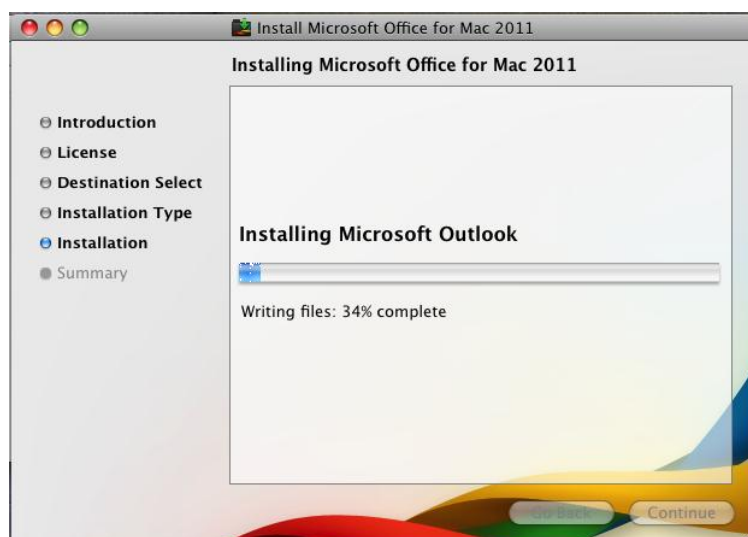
Install Microsoft Office for Mac 2011

Installing Microsoft Office for Mac 2011

Introduction
License
Destination Select
Installation Type
Installation
Summary

Installing Microsoft Outlook

Writing files: 34% complete

Go Back
Continue